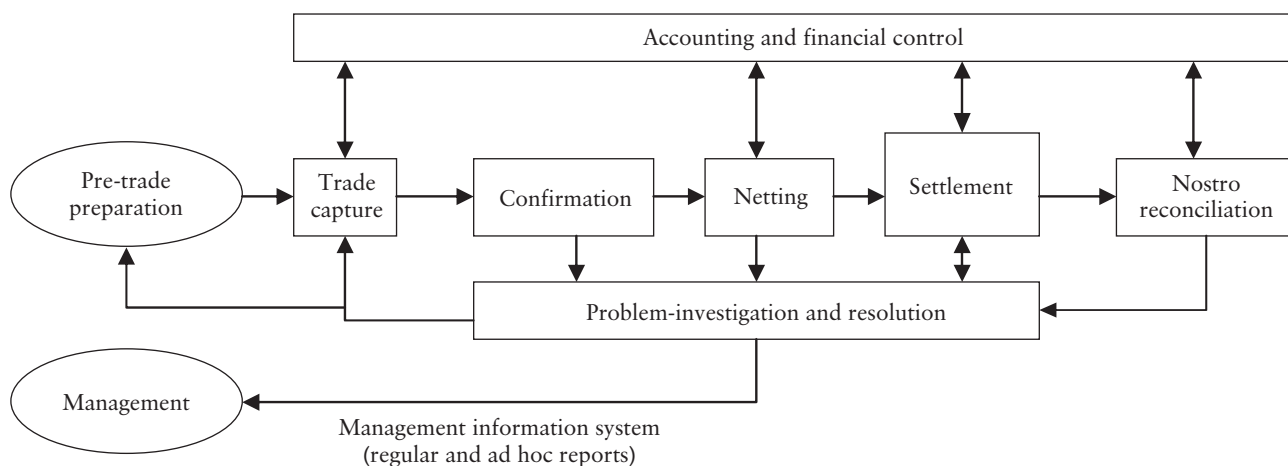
Accounting and financial control

Pre-trade preparation

Trade capture

Confirmation

Netting

Settlement

Nostro reconciliation

Problem-investigation and resolution

Management

Management information system (regular and ad hoc reports)